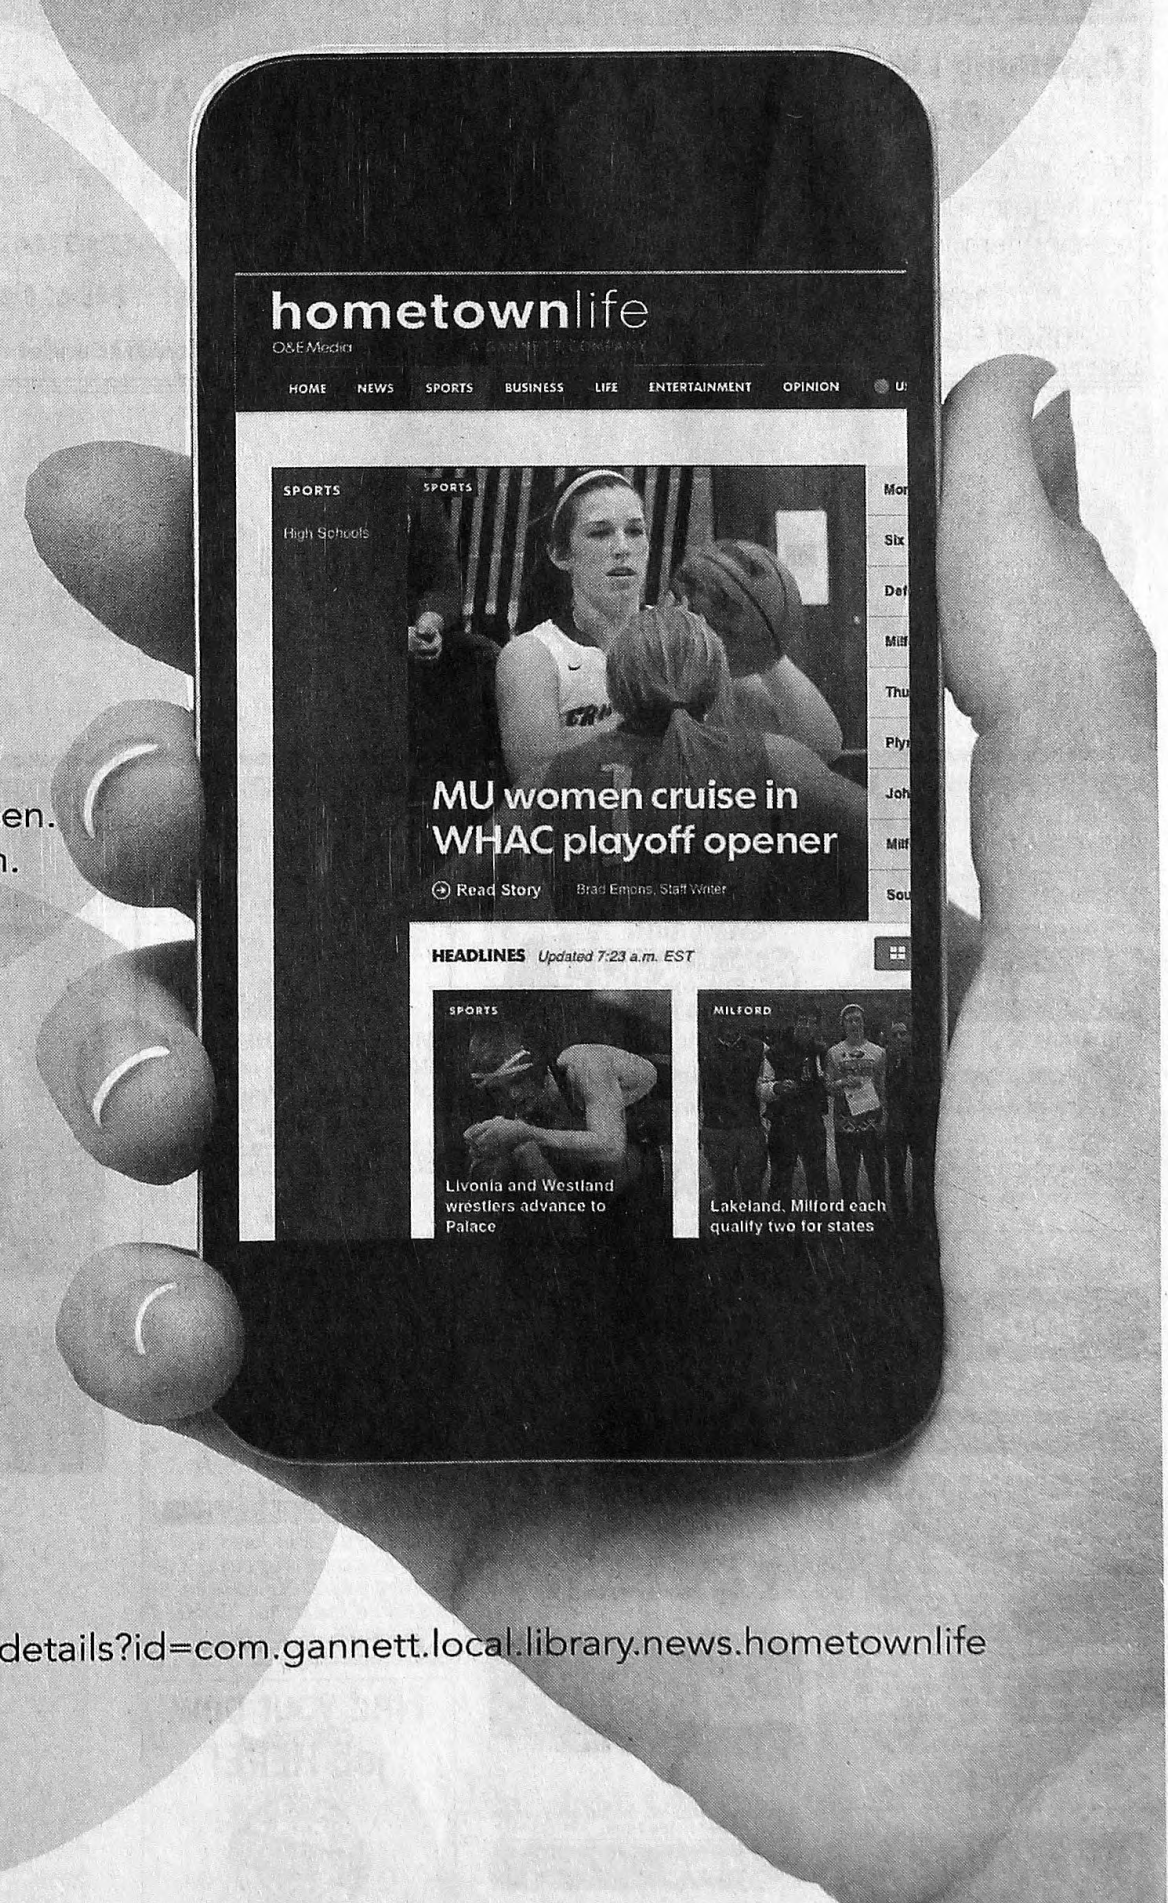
en.
n.

hometownlife
O&E Media A GANNETT COMPANY

HOME NEWS SPORTS BUSINESS LIFE ENTERTAINMENT OPINION U

SPORTS
High Schools

SPORTS

MU women cruise in WHAC playoff opener

Read Story Brad Emons, Staff Writer

Mor
Six
Def
Milf
Thu
Ply
Joh
Milf
Sou

HEADLINES Updated 7:23 a.m. EST

SPORTS
Livonia and Westland wrestlers advance to Palace

MILFORD
Lakeland, Milford each qualify two for states

details?id=com.gannett.local.library.news.hometownlife